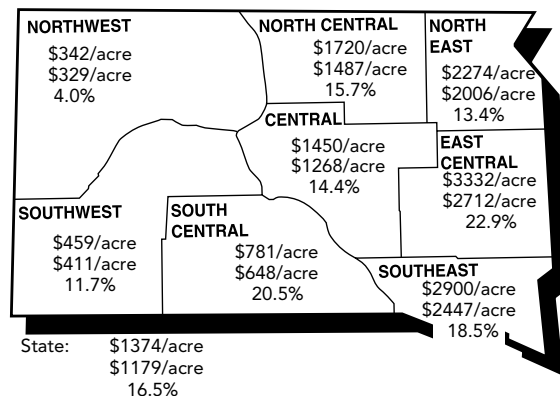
NORTHWEST
$342/acre
$329/acre
4.0%

NORTH CENTRAL
$1720/acre
$1487/acre
15.7%

NORTH EAST
$2274/acre
$2006/acre
13.4%

CENTRAL
$1450/acre
$1268/acre
14.4%

EAST CENTRAL
$3332/acre
$2712/acre
22.9%

SOUTHWEST
$459/acre
$411/acre
11.7%

SOUTH CENTRAL
$781/acre
$648/acre
20.5%

SOUTHEAST
$2900/acre
$2447/acre
18.5%

State: $1374/acre
$1179/acre
16.5%